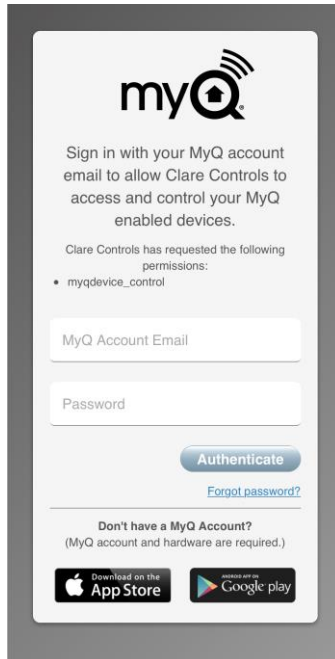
myQ

Sign in with your MyQ account email to allow Clare Controls to access and control your MyQ enabled devices.

Clare Controls has requested the following permissions:
• myqdevice_control

MyQ Account Email

Password

Authenticate

Forgot password?

Don't have a MyQ Account?
(MyQ account and hardware are required.)

Download on the App Store

ANDROID APP ON Google play